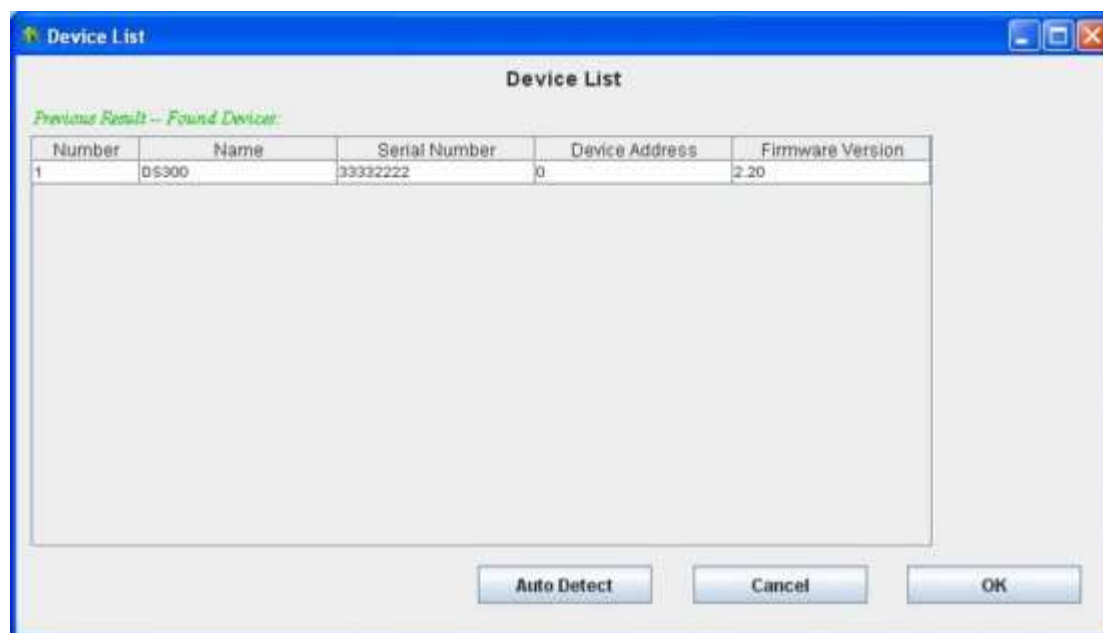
Device List

Device List

Previous Result -- Found Devices:

| Number | Name | Serial Number | Device Address | Firmware Version |
|---|---|---|---|---|
| 1 | DS300 | 33332222 | 0 | 2.20 |

Auto Detect

Cancel

OK